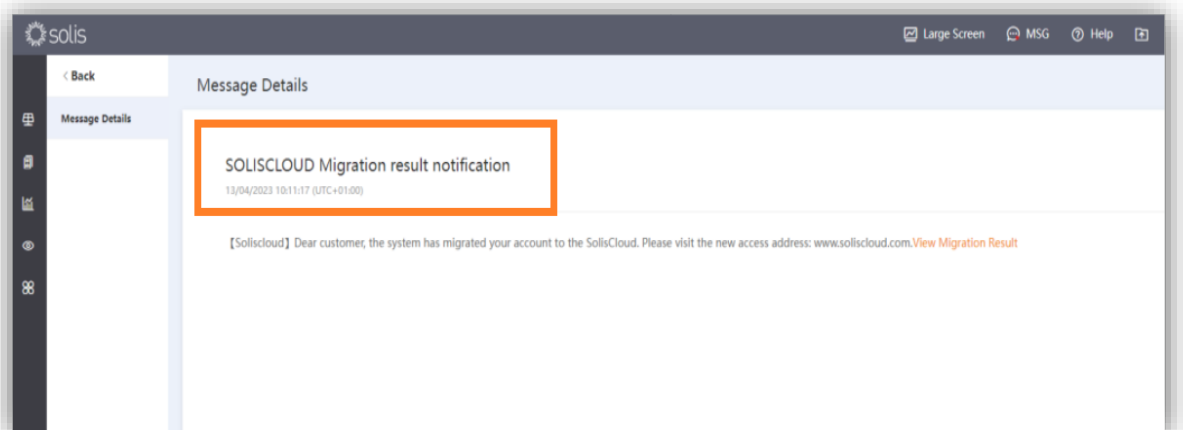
solis

Large Screen MSG Help

< Back

Message Details

Message Details

SOLISCLOUD Migration result notification

13/04/2023 10:11:17 (UTC+01:00)

【Soliscloud】Dear customer, the system has migrated your account to the SolisCloud. Please visit the new access address: www.soliscloud.com.View Migration Result